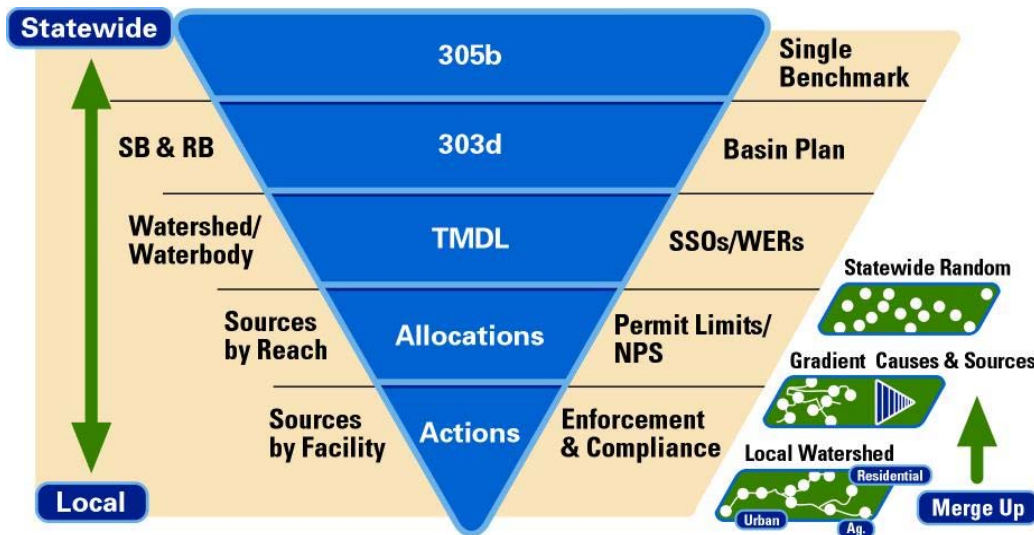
Statewide

305b

Single Benchmark

SB & RB

303d

Basin Plan

Watershed/ Waterbody

TMDL

SSOs/WERs

Statewide Random

Sources by Reach

Allocations

Permit Limits/ NPS

Gradient Causes & Sources

Sources by Facility

Actions

Enforcement & Compliance

Local Watershed

Residential

Urban

Ag.

Local

Merge Up